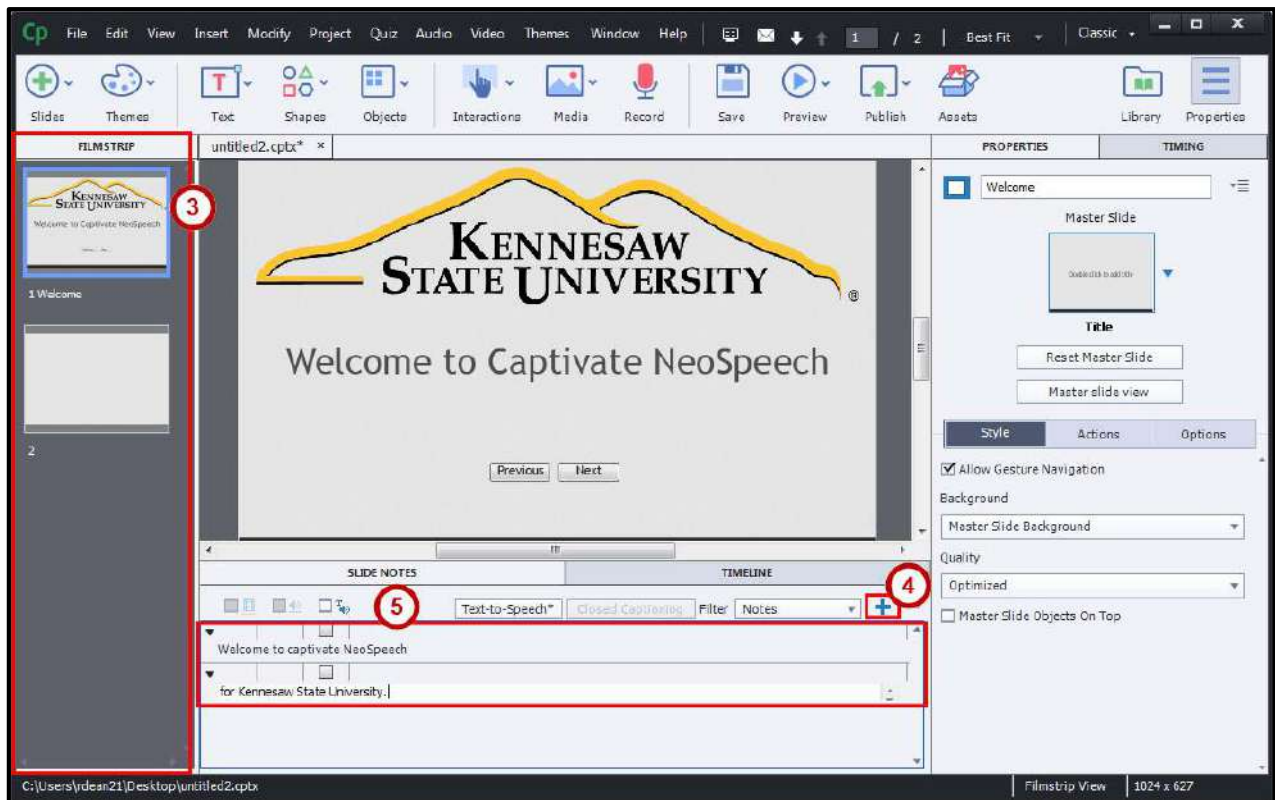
Cp File Edit View Insert Modify Project Quiz Audio Video Themes Window Help 1 / 2 Best Fit Classic

Slides Themes Text Shapes Objects Interactions Media Record Save Preview Publish Assets Library Properties

FILMSTRIP

untitled2.cptx* ×

PROPERTIES TIMING

KENNESAW STATE UNIVERSITY
Welcome to Captivate NeoSpeech

1 Welcome

2

3

KENNESAW STATE UNIVERSITY

Welcome to Captivate NeoSpeech

Previous Next

Welcome

Master Slide

Double click to add title

Title

Reset Master Slide

Master slide view

Style Actions Options

Allow Gesture Navigation

Background

Master Slide Background

Quality

Optimized

Master Slide Objects On Top

SLIDE NOTES TIMELINE

5

Text-to-Speech* Closed Captioning Filter Notes

4

Welcome to captivate NeoSpeech

for Kennesaw State University.

C:\Users\rdean21\Desktop\untitled2.cptx

Filmstrip View 1024 x 627